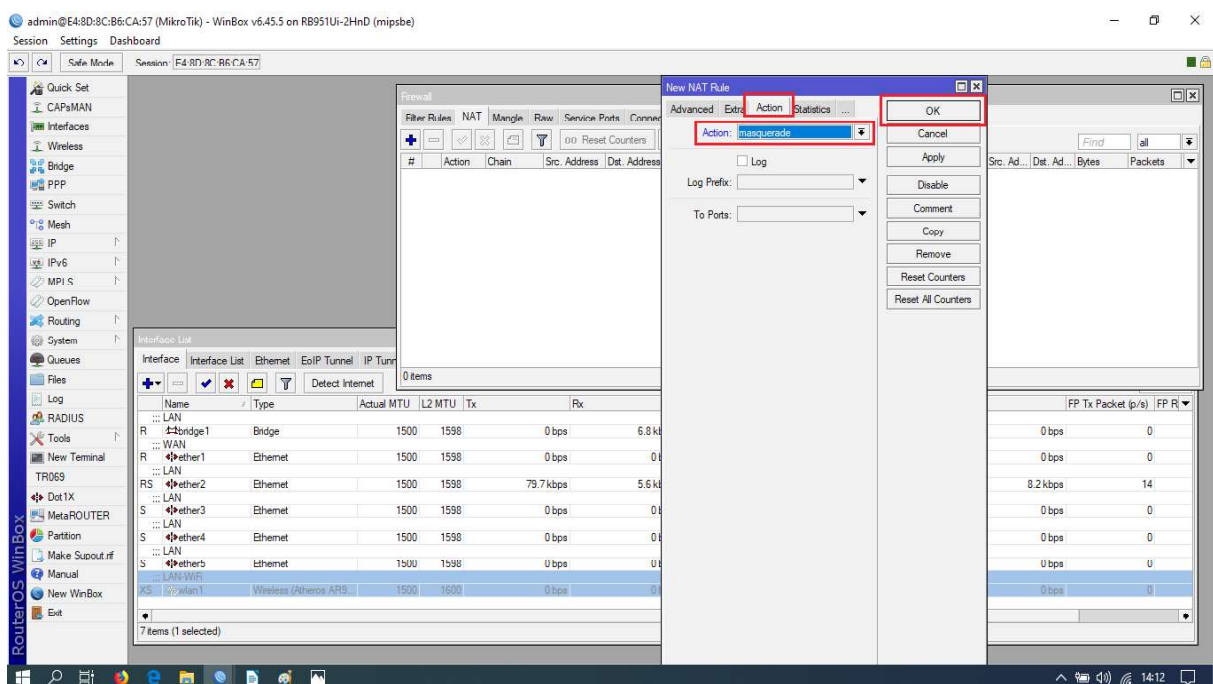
admin@E4:8D:8C:B6:CA:57 (MikroTik) - WinBox v6.45.5 on RB951Ui-2HnD (mipsbe)

Session Settings Dashboard

Safe Mode Session: E4:8D:8C:B6:CA:57

Quick Set
CAPsMAN
Interfaces
Wireless
Bridge
PPP
Switch
Mesh
IP
IPv6
MPLS
OpenFlow
Routing
System
Queues
Files
Log
RADIUS
Tools
New Terminal
TR069
Dot1X
MetaROUTER
Partition
Make Supout.rif
Manual
New WinBox
Exit

RouterOS WinBox

Firewall

Filter Rules NAT Mangle Raw Service Ports Connec

00 Reset Counters

| # | Action | Chain | Src. Address | Dst. Address |
|---|---|---|---|---|

0 items

Src. Ad... Dst. Ad... Bytes Packets

Find all

New NAT Rule

Advanced Extra Action Statistics ...

Action: masquerade

Log

Log Prefix:

To Ports:

OK
Cancel
Apply
Disable
Comment
Copy
Remove
Reset Counters
Reset All Counters

Interface List

Interface Interface List Ethernet EoIP Tunnel IP Tunn

Detect Internet

| | Name | Type | Actual MTU | L2 MTU | Tx | Rx | FP Tx | FP Tx Packet (p/s) |
|---|---|---|---|---|---|---|---|---|
| | ;;; LAN | | | | | | | |
| R | bridge1 | Bridge | 1500 | 1598 | 0 bps | 6.8 kb | 0 bps | 0 |
| | ;;; WAN | | | | | | | |
| R | ether1 | Ethernet | 1500 | 1598 | 0 bps | 0 | 0 bps | 0 |
| | ;;; LAN | | | | | | | |
| RS | ether2 | Ethernet | 1500 | 1598 | 79.7 kbps | 5.6 kb | 8.2 kbps | 14 |
| | ;;; LAN | | | | | | | |
| S | ether3 | Ethernet | 1500 | 1598 | 0 bps | 0 | 0 bps | 0 |
| | ;;; LAN | | | | | | | |
| S | ether4 | Ethernet | 1500 | 1598 | 0 bps | 0 | 0 bps | 0 |
| | ;;; LAN | | | | | | | |
| S | ether5 | Ethernet | 1500 | 1598 | 0 bps | 0 | 0 bps | 0 |
| | ;;; LAN-WiFi | | | | | | | |
| XS | wlan1 | Wireless (Atheros AR9... | 1500 | 1600 | 0 bps | 0 | 0 bps | 0 |

7 items (1 selected)

14:12